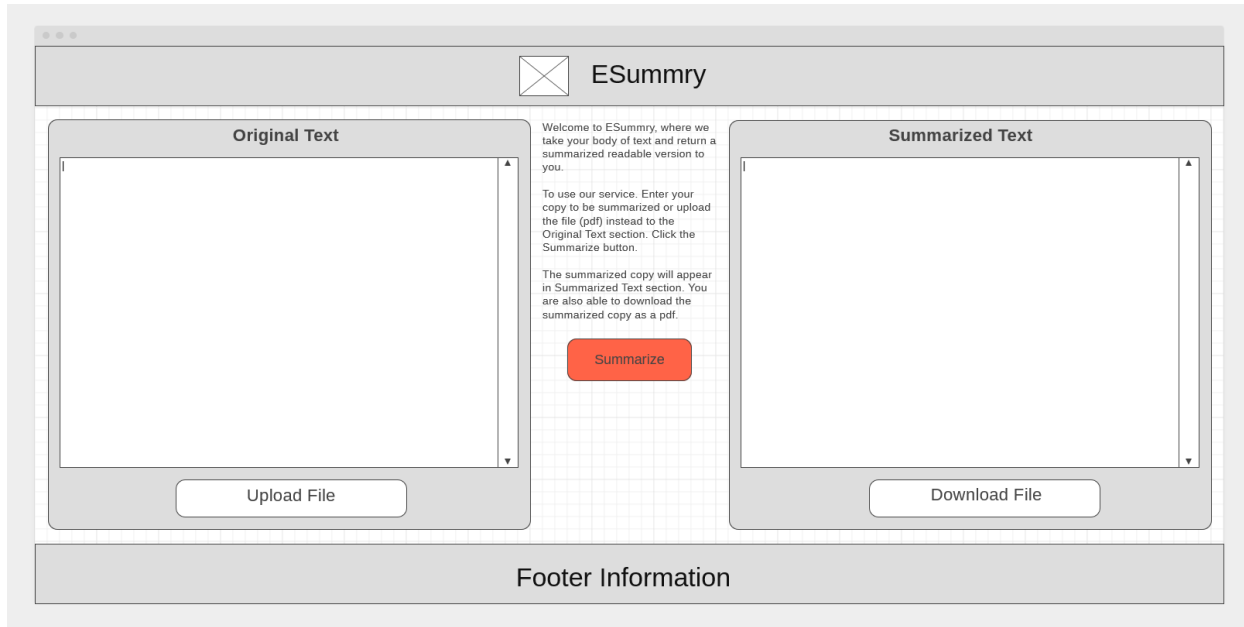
ESummry

Original Text

Upload File

Welcome to ESummry, where we take your body of text and return a summarized readable version to you.

To use our service. Enter your copy to be summarized or upload the file (pdf) instead to the Original Text section. Click the Summarize button.

The summarized copy will appear in Summarized Text section. You are also able to download the summarized copy as a pdf.

Summarize

Summarized Text

Download File

Footer Information